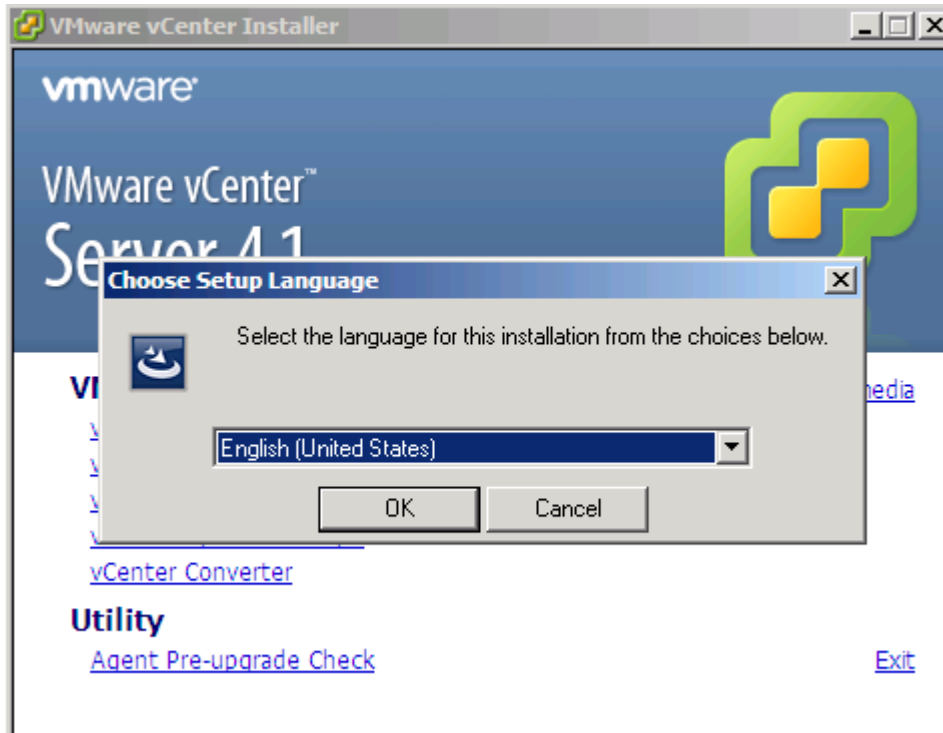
VMware vCenter Installer

vmware

VMware vCenter™

Se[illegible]

Choose Setup Language

Select the language for this installation from the choices below.

English (United States)

OK

Cancel

VI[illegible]

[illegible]nedia

v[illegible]

v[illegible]

v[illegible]

v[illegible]

vCenter Converter

Utility

Agent Pre-upgrade Check

Exit